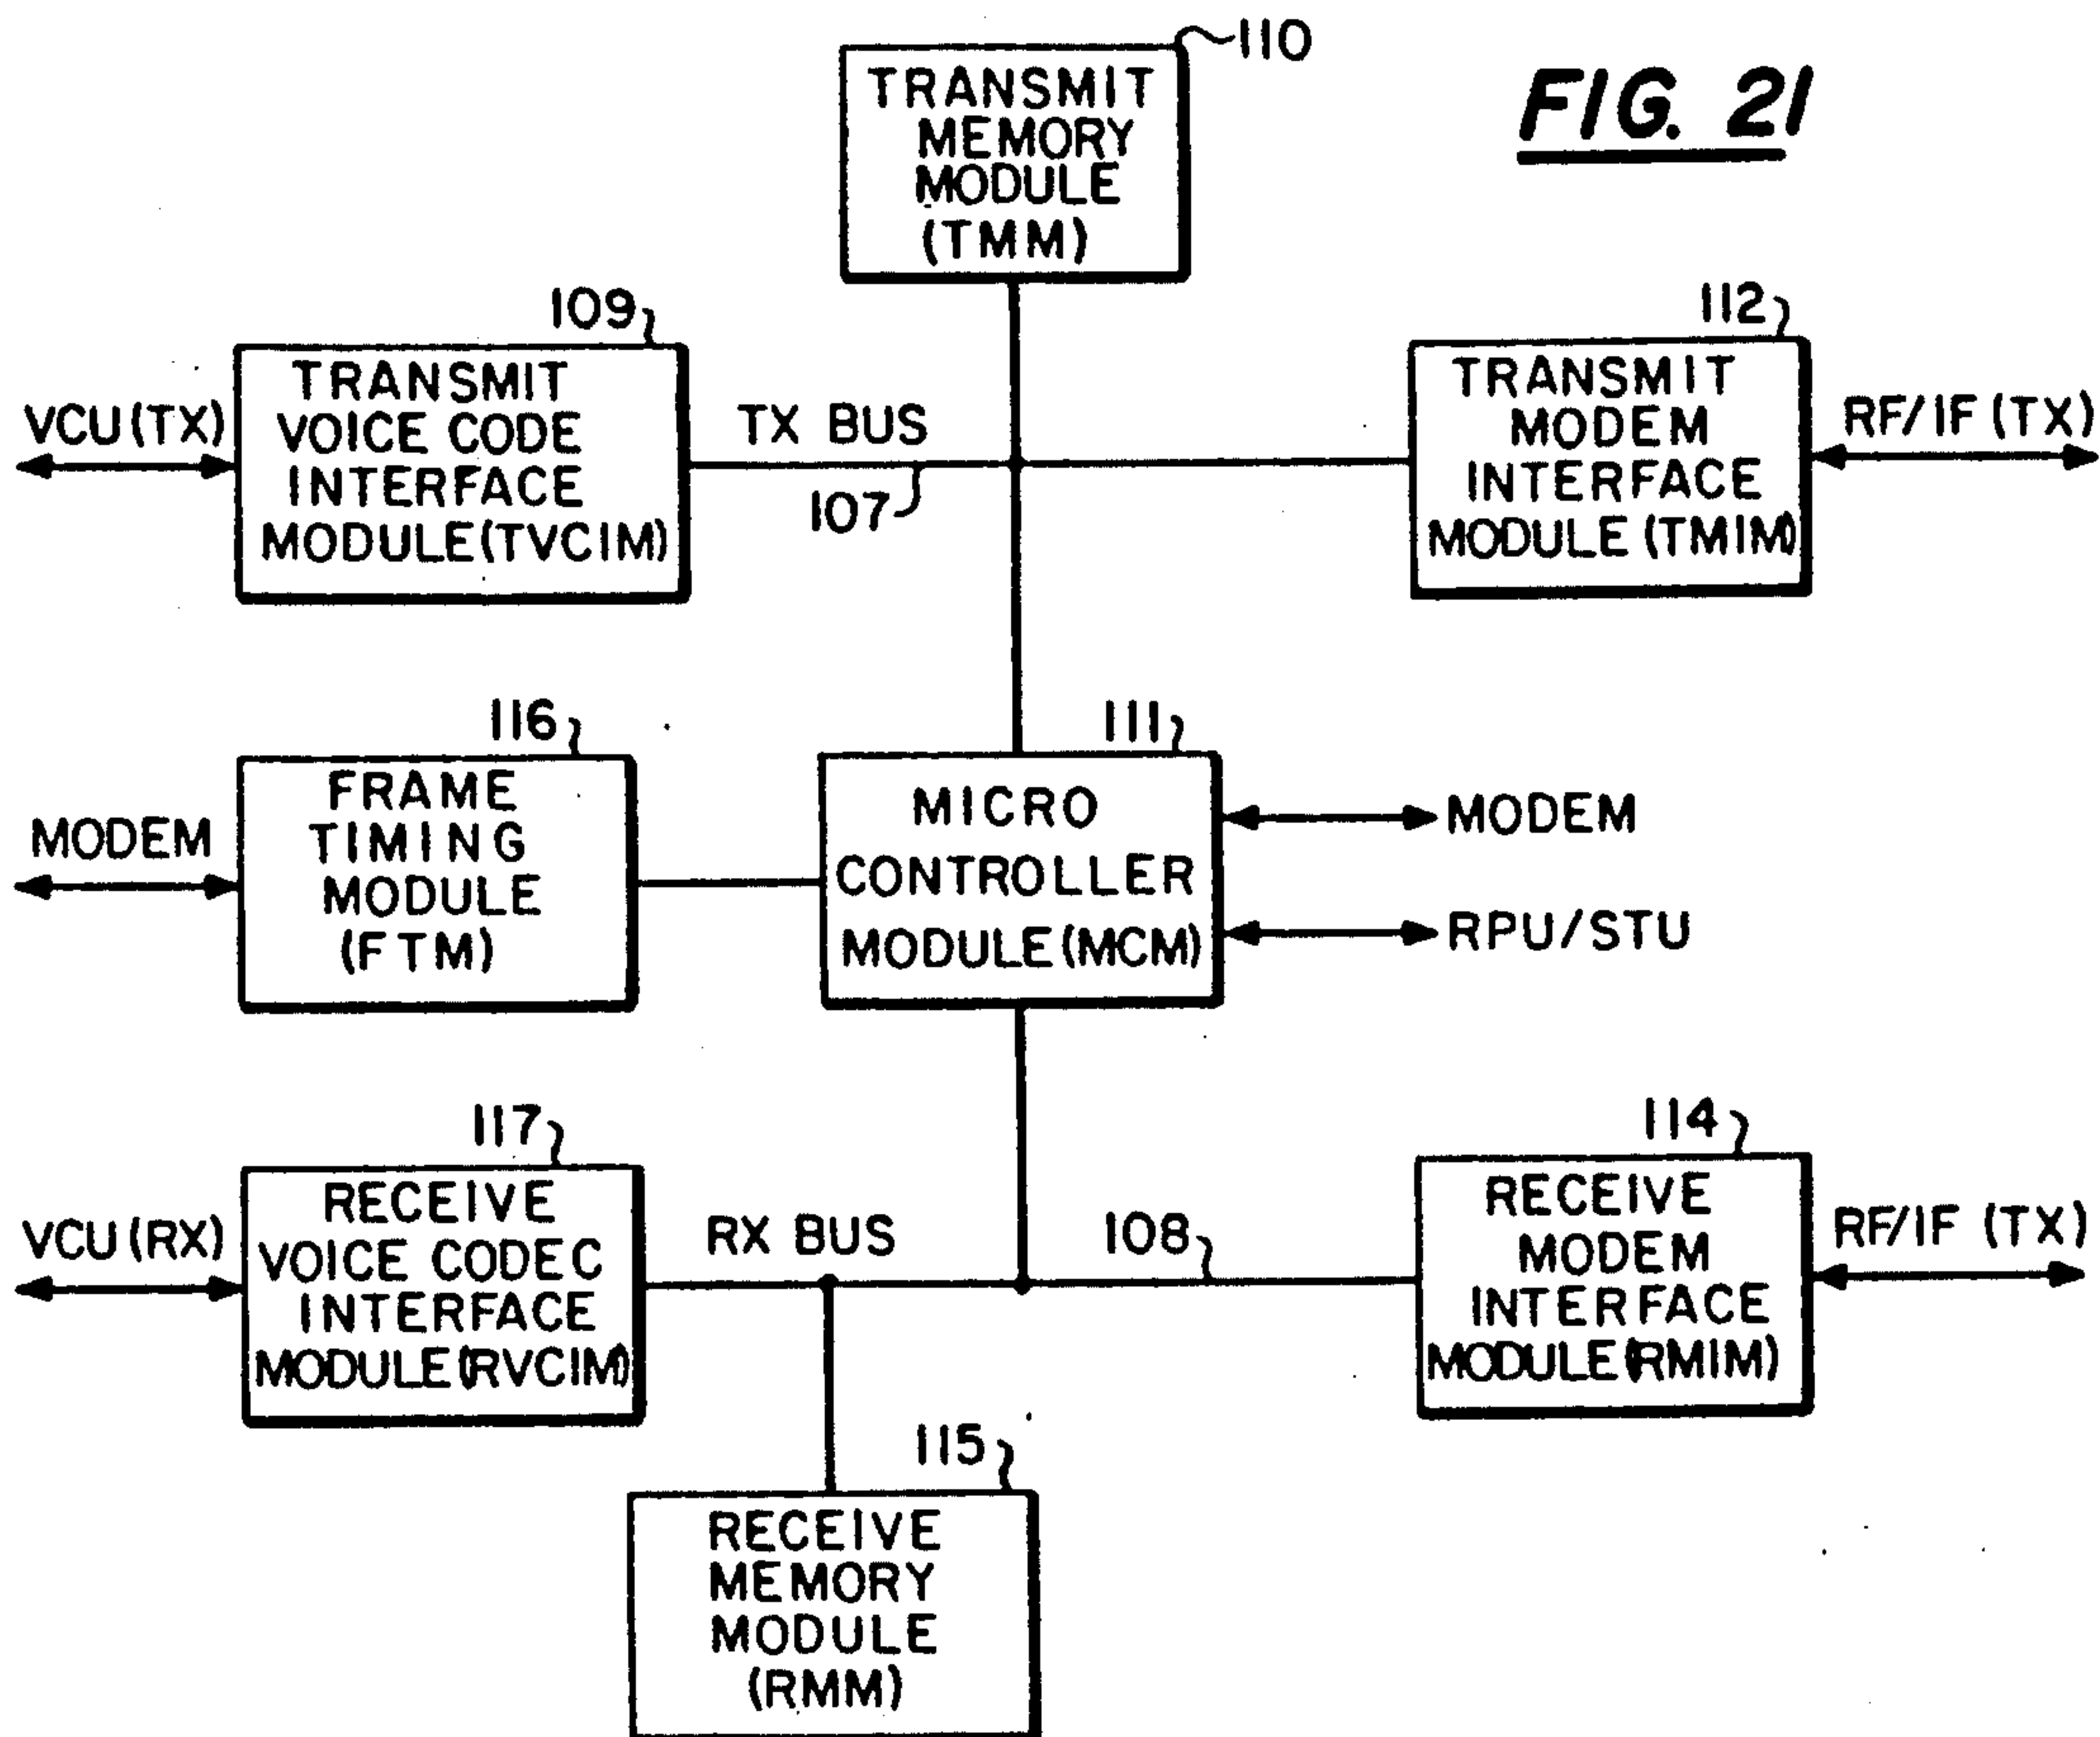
110
TRANSMIT MEMORY MODULE (TMM)

FIG. 21

109
TRANSMIT VOICE CODE INTERFACE MODULE(TVCIM)

VCU (TX)

TX BUS

107

112
TRANSMIT MODEM INTERFACE MODULE (TMIM)

RF/IF (TX)

116
FRAME TIMING MODULE (FTM)

MODEM

111
MICRO CONTROLLER MODULE (MCM)

MODEM

RPU/STU

117
RECEIVE VOICE CODEC INTERFACE MODULE(RVCIM)

VCU (RX)

RX BUS

108

114
RECEIVE MODEM INTERFACE MODULE(RMIM)

RF/IF (TX)

115
RECEIVE MEMORY MODULE (RMM)